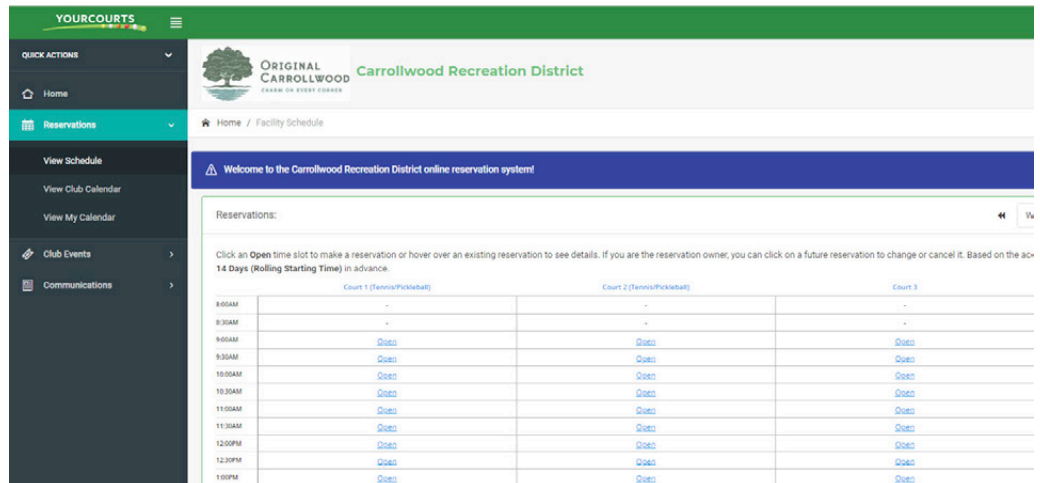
YOURCOURTS

QUICK ACTIONS

Home

Reservations

View Schedule

View Club Calendar

View My Calendar

Club Events

Communications

ORIGINAL CARROLLWOOD
CHARM ON EVERY CORNER

Carrollwood Recreation District

Home / Facility Schedule

Welcome to the Carrollwood Recreation District online reservation system!

Reservations:

W

Click an **Open** time slot to make a reservation or hover over an existing reservation to see details. If you are the reservation owner, you can click on a future reservation to change or cancel it. Based on the ac **14 Days (Rolling Starting Time)** in advance.

| | Court 1 (Tennis/Pickleball) | Court 2 (Tennis/Pickleball) | Court 3 |
|---|---|---|---|
| 8:00AM | - | - | - |
| 8:30AM | - | - | - |
| 9:00AM | Open | Open | Open |
| 9:30AM | Open | Open | Open |
| 10:00AM | Open | Open | Open |
| 10:30AM | Open | Open | Open |
| 11:00AM | Open | Open | Open |
| 11:30AM | Open | Open | Open |
| 12:00PM | Open | Open | Open |
| 12:30PM | Open | Open | Open |
| 1:00PM | Open | Open | Open |